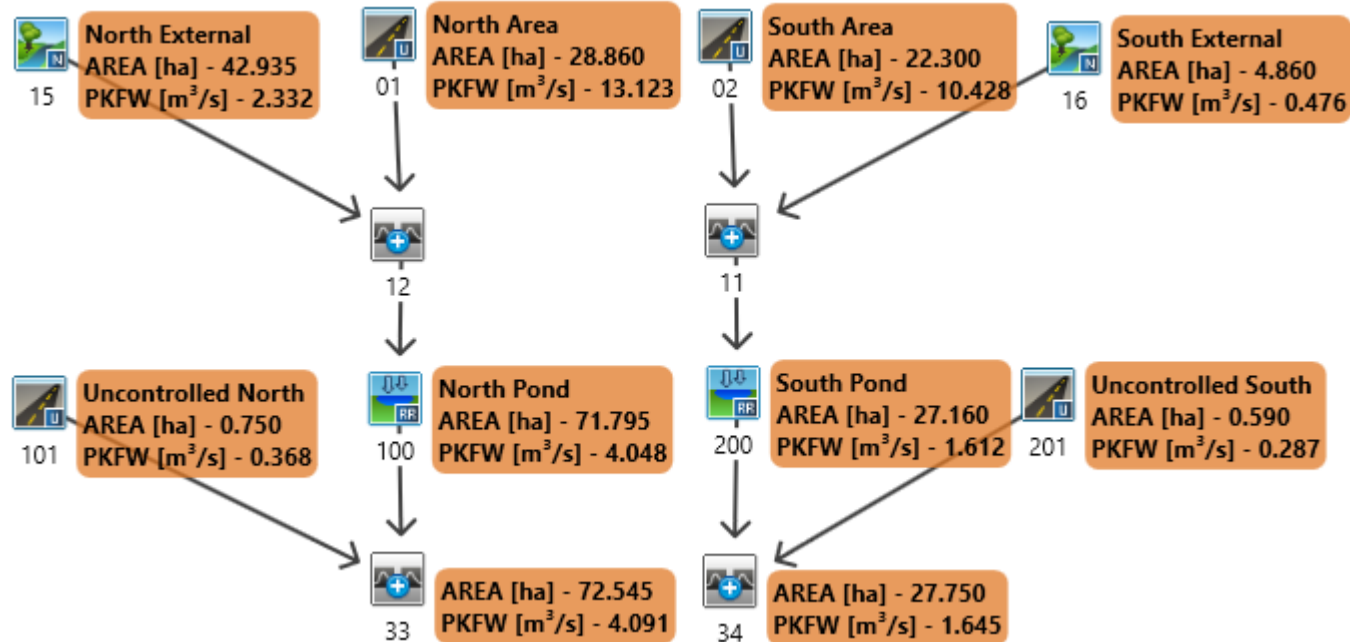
N 15
North External
AREA [ha] - 42.935
PKFW [$m^3$/s] - 2.332

U 01
North Area
AREA [ha] - 28.860
PKFW [$m^3$/s] - 13.123

U 02
South Area
AREA [ha] - 22.300
PKFW [$m^3$/s] - 10.428

N 16
South External
AREA [ha] - 4.860
PKFW [$m^3$/s] - 0.476

12

11

U 101
Uncontrolled North
AREA [ha] - 0.750
PKFW [$m^3$/s] - 0.368

RR 100
North Pond
AREA [ha] - 71.795
PKFW [$m^3$/s] - 4.048

RR 200
South Pond
AREA [ha] - 27.160
PKFW [$m^3$/s] - 1.612

U 201
Uncontrolled South
AREA [ha] - 0.590
PKFW [$m^3$/s] - 0.287

33
AREA [ha] - 72.545
PKFW [$m^3$/s] - 4.091

34
AREA [ha] - 27.750
PKFW [$m^3$/s] - 1.645